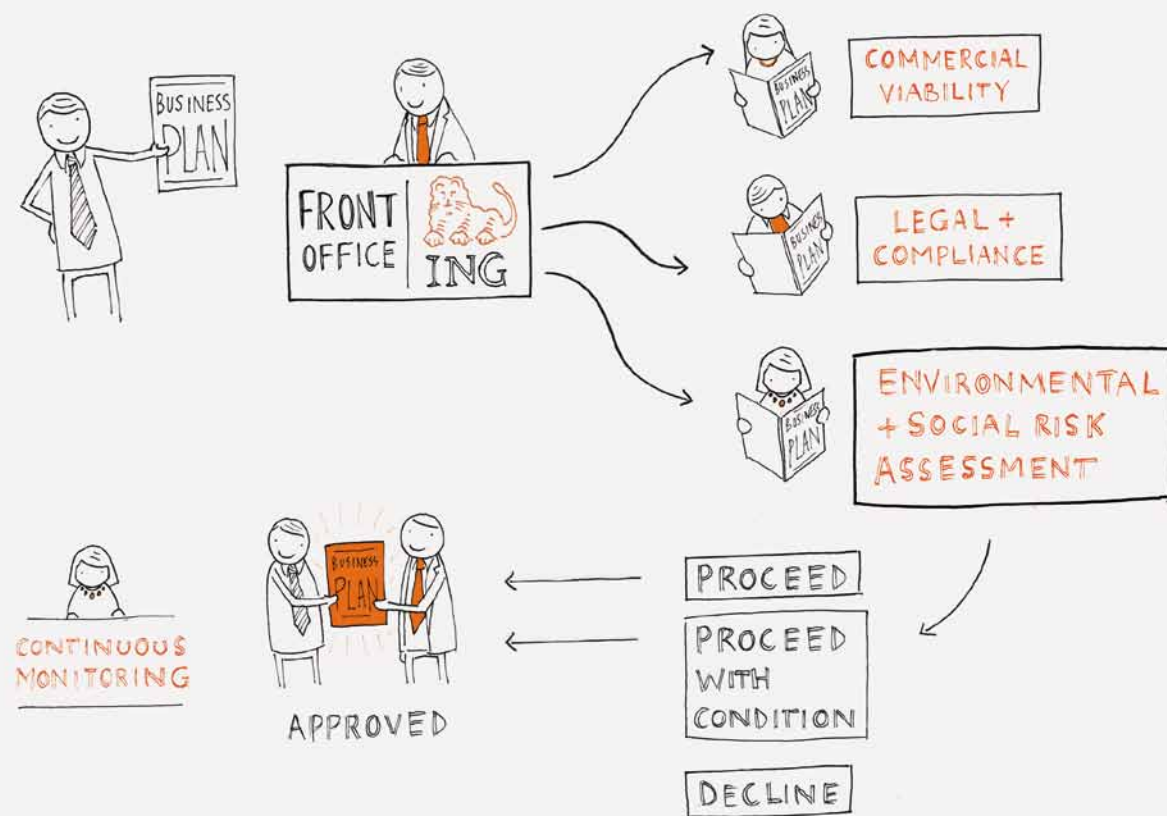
BUSINESS PLAN

FRONT OFFICE

ING

BUSINESS PLAN

COMMERCIAL VIABILITY

BUSINESS PLAN

LEGAL + COMPLIANCE

BUSINESS PLAN

ENVIRONMENTAL + SOCIAL RISK ASSESSMENT

PROCEED

PROCEED WITH CONDITION

DECLINE

BUSINESS PLAN

APPROVED

CONTINUOUS MONITORING